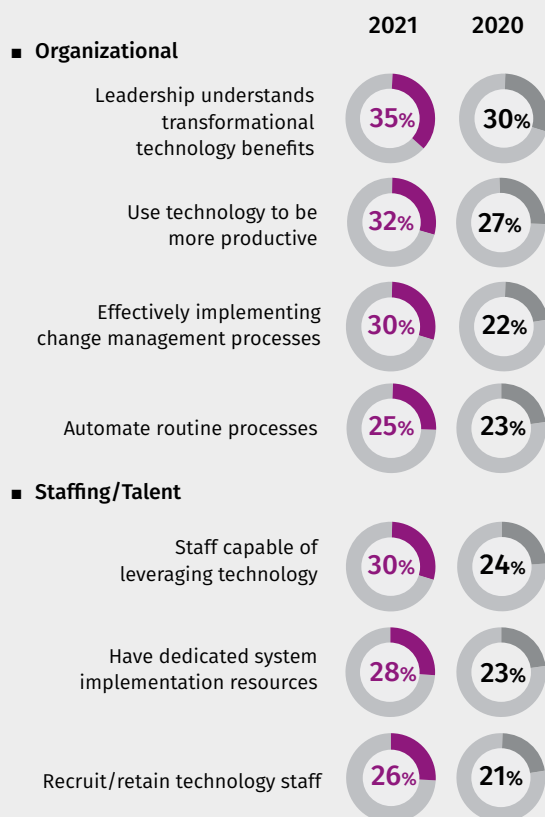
2021 2020

■ Organizational

Leadership understands transformational technology benefits 35% 30%

Use technology to be more productive 32% 27%

Effectively implementing change management processes 30% 22%

Automate routine processes 25% 23%

■ Staffing/Talent

Staff capable of leveraging technology 30% 24%

Have dedicated system implementation resources 28% 23%

Recruit/retain technology staff 26% 21%